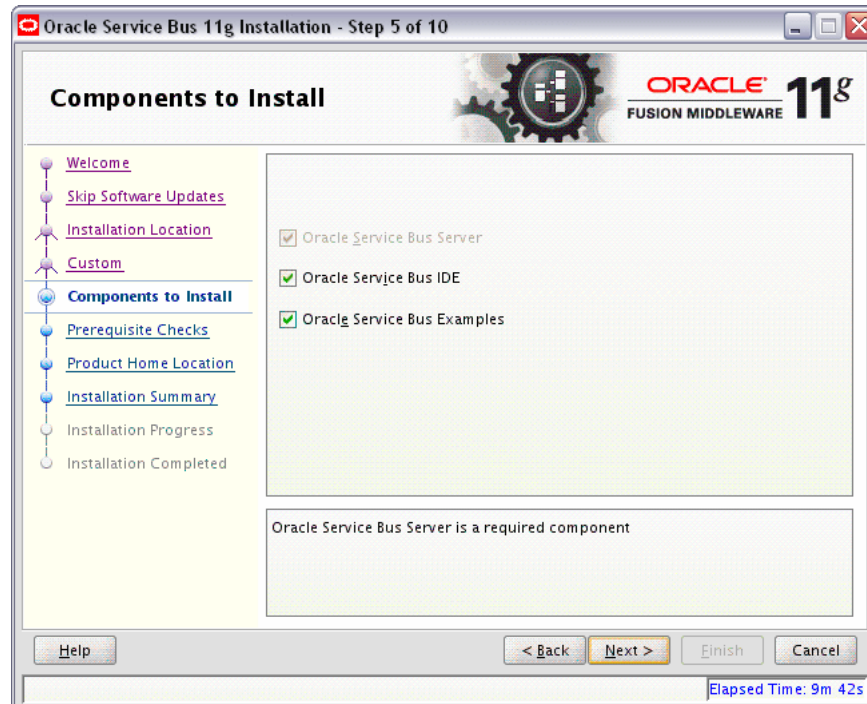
Oracle Service Bus 11g Installation - Step 5 of 10

Components to Install

ORACLE
FUSION MIDDLEWARE 11g

Welcome
Skip Software Updates
Installation Location
Custom
Components to Install
Prerequisite Checks
Product Home Location
Installation Summary
Installation Progress
Installation Completed

Oracle Service Bus Server
Oracle Service Bus IDE
Oracle Service Bus Examples

Oracle Service Bus Server is a required component

Help
< Back
Next >
Finish
Cancel

Elapsed Time: 9m 42s